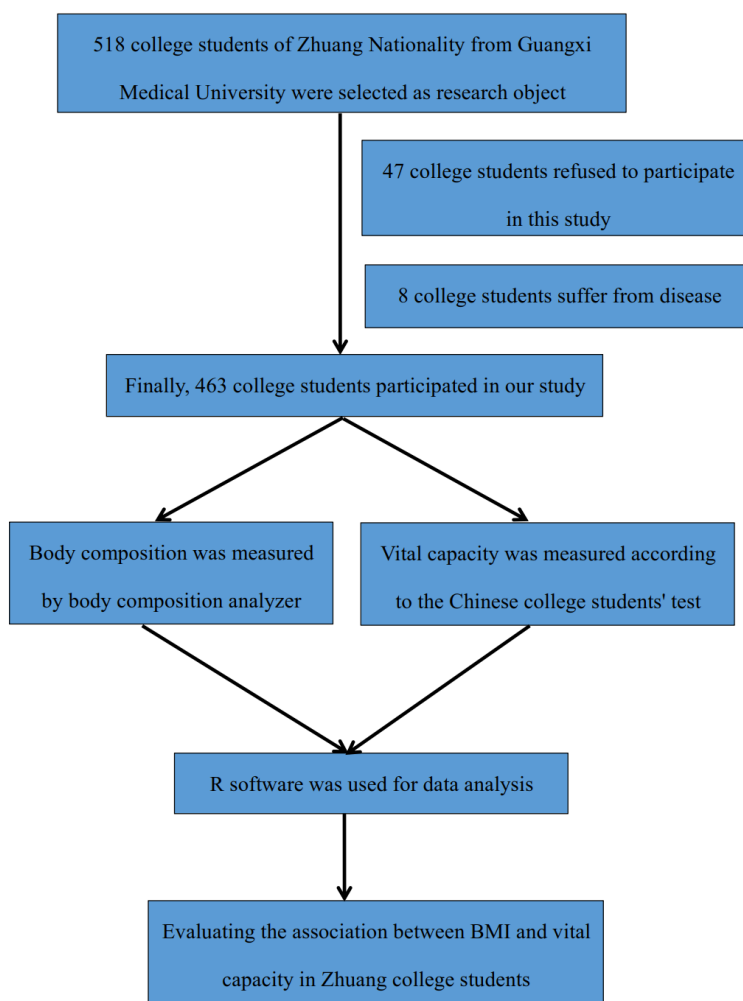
518 college students of Zhuang Nationality from Guangxi Medical University were selected as research object

47 college students refused to participate in this study

8 college students suffer from disease

Finally, 463 college students participated in our study

Body composition was measured by body composition analyzer

Vital capacity was measured according to the Chinese college students' test

R software was used for data analysis

Evaluating the association between BMI and vital capacity in Zhuang college students